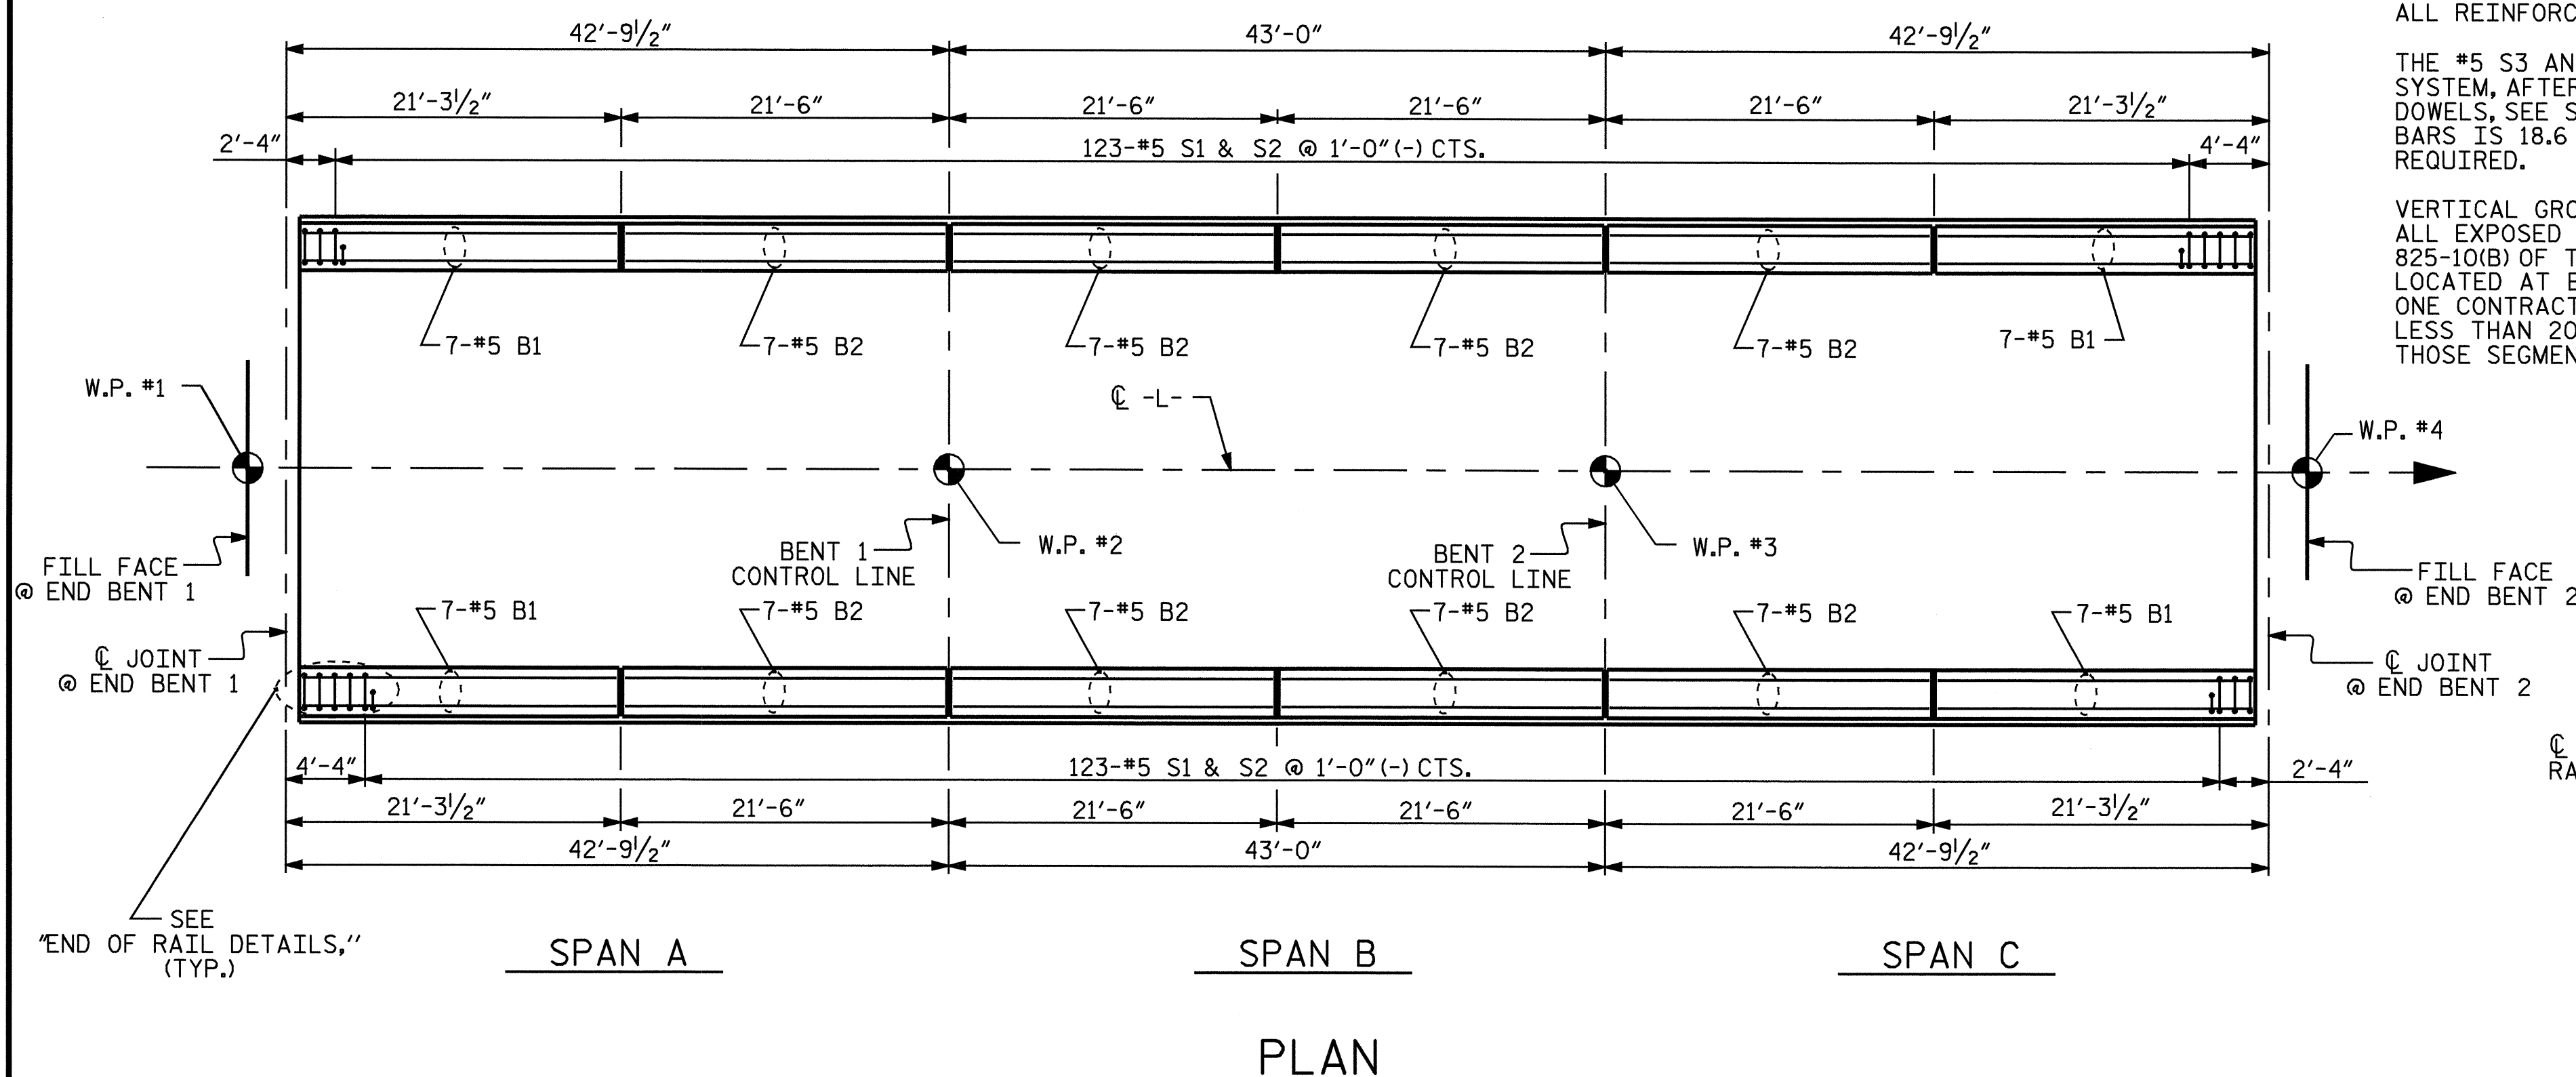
ALL REINFORC

THE #5 S3 AN SYSTEM, AFTER DOWELS, SEE S BARS IS 18.6 REQUIRED.

VERTICAL GRO ALL EXPOSED 825-10(B) OF T LOCATED AT E ONE CONTRACT LESS THAN 20 THOSE SEGMEN

42'-9$\frac{1}{2}$"
43'-0"
42'-9$\frac{1}{2}$"
21'-3$\frac{1}{2}$"
21'-6"
21'-6"
21'-6"
21'-6"
21'-3$\frac{1}{2}$"
2'-4"
123-#5 S1 & S2 @ 1'-0"(-) CTS.
4'-4"

7-#5 B1
7-#5 B2
7-#5 B2
7-#5 B2
7-#5 B2
7-#5 B1

W.P. #1
℄ -L-
W.P. #4
W.P. #2
W.P. #3
BENT 1 CONTROL LINE
BENT 2 CONTROL LINE
FILL FACE @ END BENT 1
FILL FACE @ END BENT 2

7-#5 B1
7-#5 B2
7-#5 B2
7-#5 B2
7-#5 B2
7-#5 B1

℄ JOINT @ END BENT 1
℄ JOINT @ END BENT 2

℄ RA

4'-4"
123-#5 S1 & S2 @ 1'-0"(-) CTS.
2'-4"
21'-3$\frac{1}{2}$"
21'-6"
21'-6"
21'-6"
21'-6"
21'-3$\frac{1}{2}$"
42'-9$\frac{1}{2}$"
43'-0"
42'-9$\frac{1}{2}$"

SEE "END OF RAIL DETAILS," (TYP.)

SPAN A
SPAN B
SPAN C

PLAN